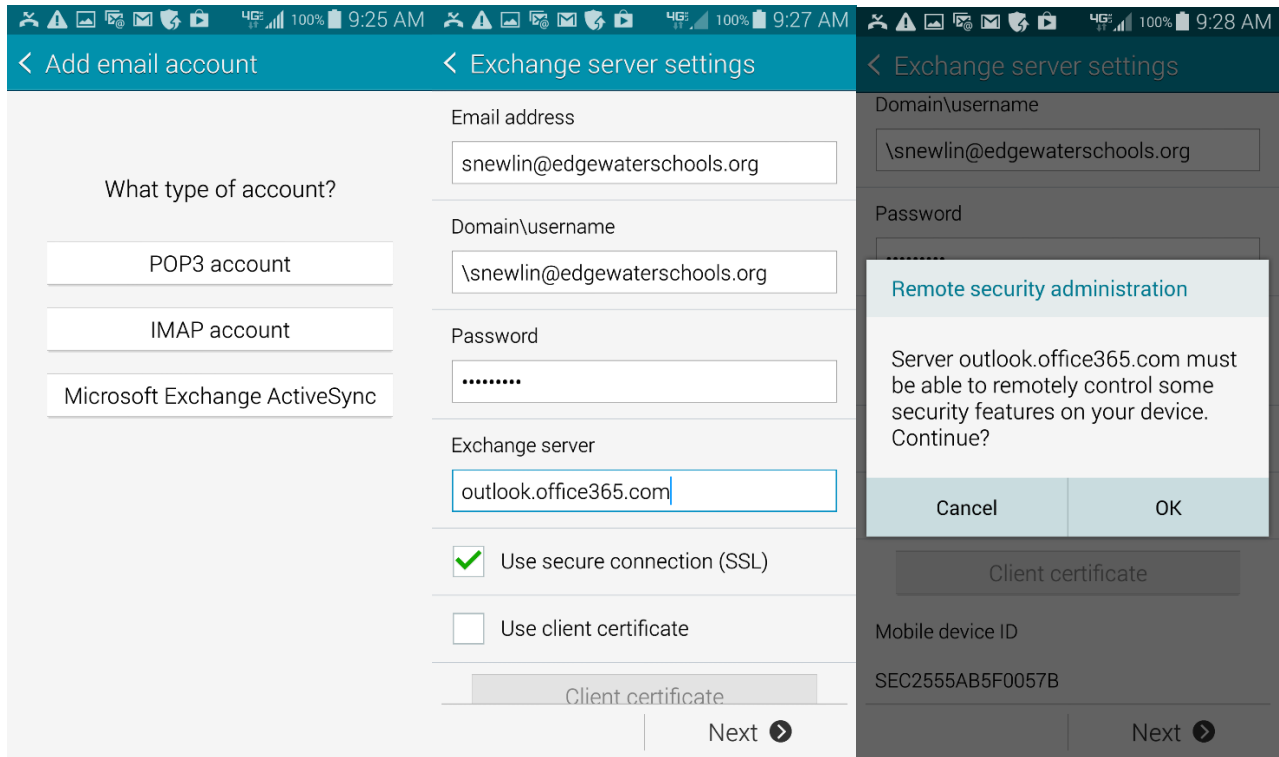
4G 100% 9:25 AM

< Add email account

What type of account?

POP3 account

IMAP account

Microsoft Exchange ActiveSync

4G 100% 9:27 AM

< Exchange server settings

Email address

snewlin@edgewaterschools.org

Domain\username

\snewlin@edgewaterschools.org

Password

•••••••••

Exchange server

outlook.office365.com

Use secure connection (SSL)

Use client certificate

Client certificate

Next

4G 100% 9:28 AM

< Exchange server settings

Domain\username

\snewlin@edgewaterschools.org

Password

Remote security administration

Server outlook.office365.com must be able to remotely control some security features on your device. Continue?

Cancel

OK

Client certificate

Mobile device ID

SEC2555AB5F0057B

Next